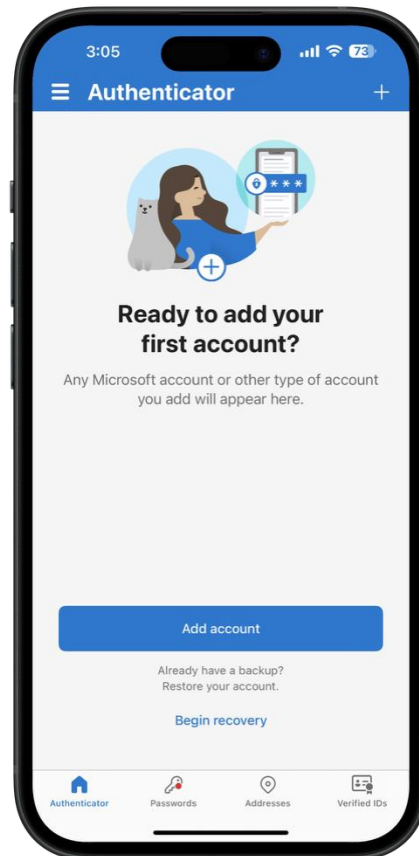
3:05

73

Authenticator

+

***

Ready to add your first account?

Any Microsoft account or other type of account you add will appear here.

Add account

Already have a backup?
Restore your account.

Begin recovery

Authenticator

Passwords

Addresses

Verified IDs